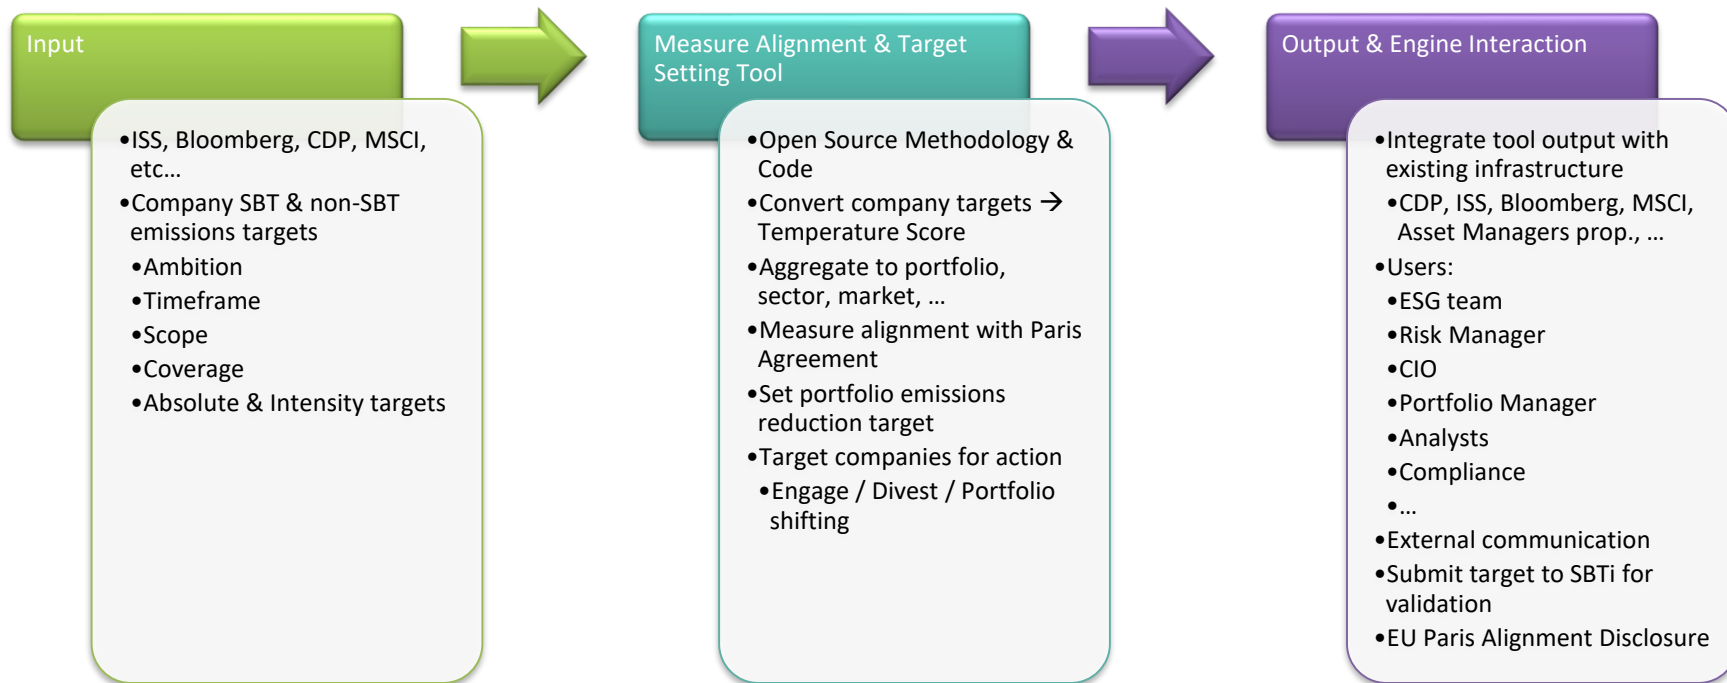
Input

•ISS, Bloomberg, CDP, MSCI, etc…
•Company SBT & non-SBT emissions targets
•Ambition
•Timeframe
•Scope
•Coverage
•Absolute & Intensity targets

Measure Alignment & Target Setting Tool

•Open Source Methodology & Code
•Convert company targets → Temperature Score
•Aggregate to portfolio, sector, market, …
•Measure alignment with Paris Agreement
•Set portfolio emissions reduction target
•Target companies for action
•Engage / Divest / Portfolio shifting

Output & Engine Interaction

•Integrate tool output with existing infrastructure
•CDP, ISS, Bloomberg, MSCI, Asset Managers prop., …
•Users:
•ESG team
•Risk Manager
•CIO
•Portfolio Manager
•Analysts
•Compliance
•…
•External communication
•Submit target to SBTi for validation
•EU Paris Alignment Disclosure